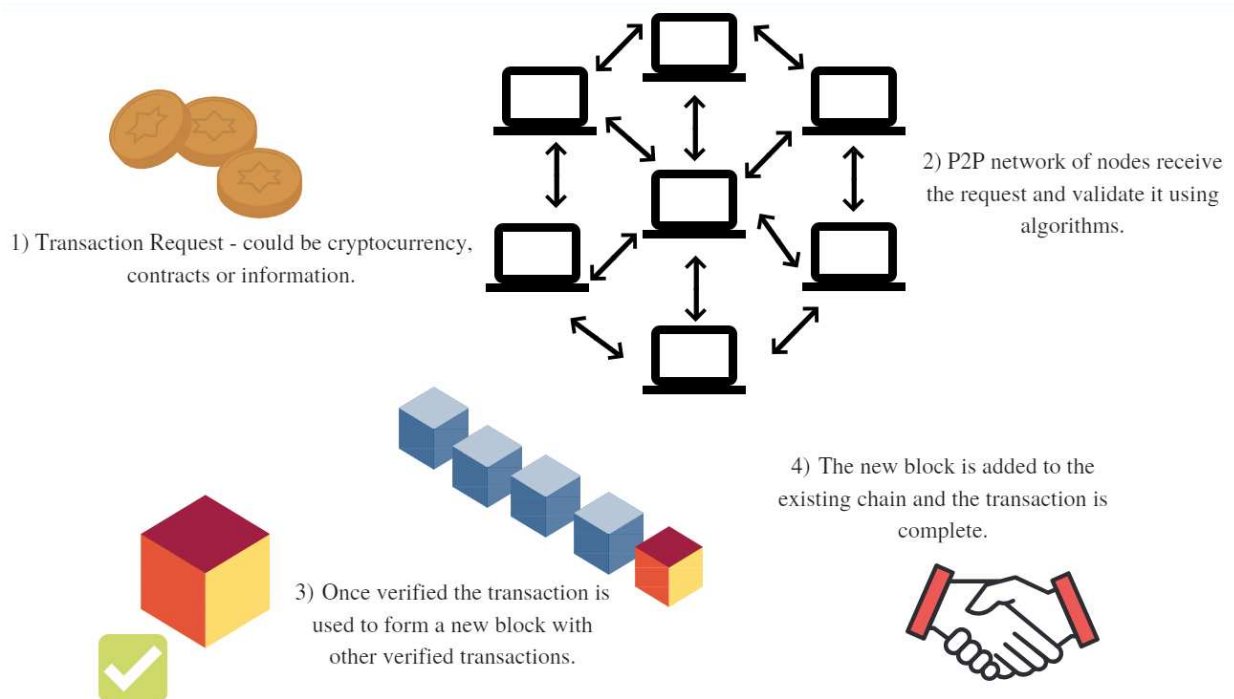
1) Transaction Request - could be cryptocurrency, contracts or information.

2) P2P network of nodes receive the request and validate it using algorithms.

3) Once verified the transaction is used to form a new block with other verified transactions.

4) The new block is added to the existing chain and the transaction is complete.